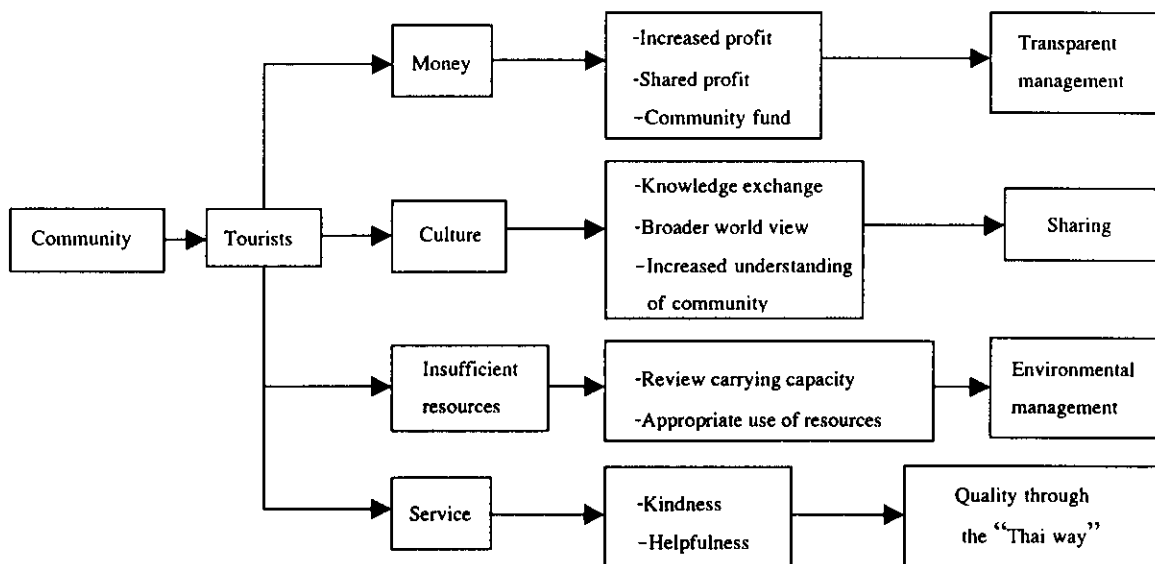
Community

Tourists

Money

-Increased profit
-Shared profit
-Community fund

Transparent management

Culture

-Knowledge exchange
-Broader world view
-Increased understanding of community

Sharing

Insufficient resources

-Review carrying capacity
-Appropriate use of resources

Environmental management

Service

-Kindness
-Helpfulness

Quality through the "Thai way"